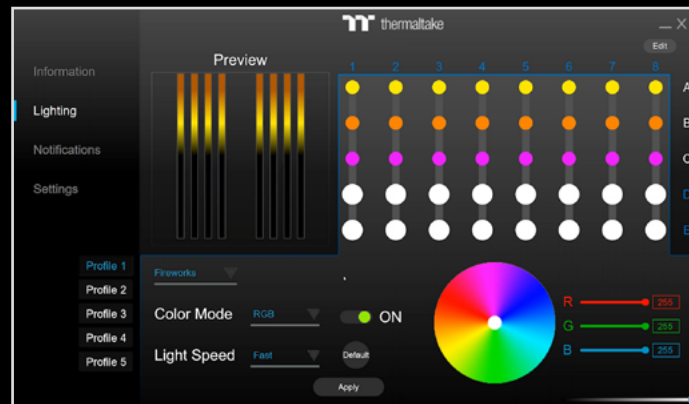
thermaltake

Edit

Information

Lighting

Notifications

Settings

Preview

1 2 3 4 5 6 7 8

A

B

C

D

E

Profile 1

Profile 2

Profile 3

Profile 4

Profile 5

Fireworks

Color Mode RGB

ON

Light Speed Fast

Default

Apply

R 255

G 255

B 255